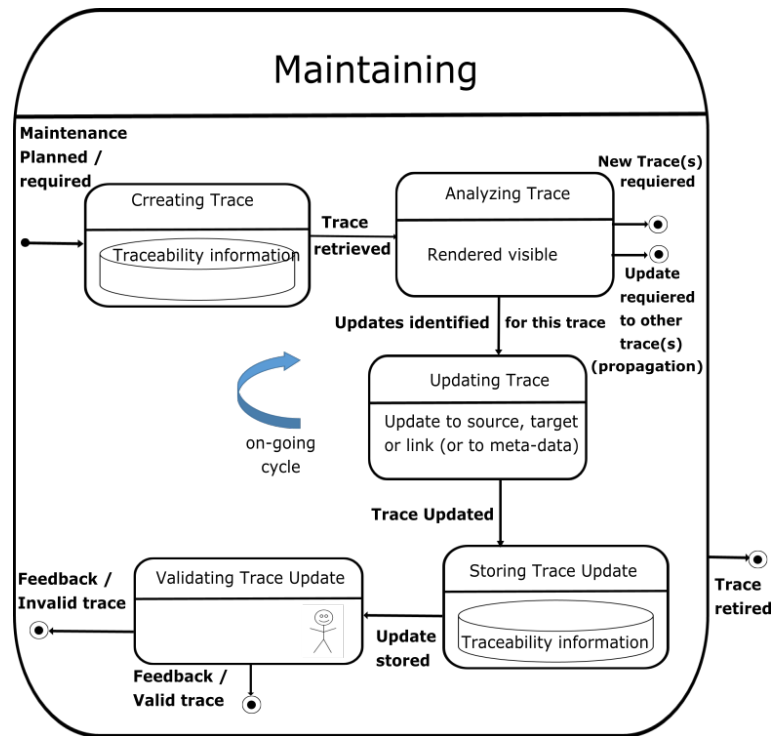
Maintaining

Maintenance Planned / required

Crreating Trace

Traceability information

Trace retrieved

Analyzing Trace

Rendered visible

New Trace(s) requiered

Update required to other trace(s) (propagation)

Updates identified for this trace

Updating Trace

Update to source, target or link (or to meta-data)

on-going cycle

Trace Updated

Storing Trace Update

Traceability information

Update stored

Validating Trace Update

Feedback / Invalid trace

Feedback / Valid trace

Trace retired